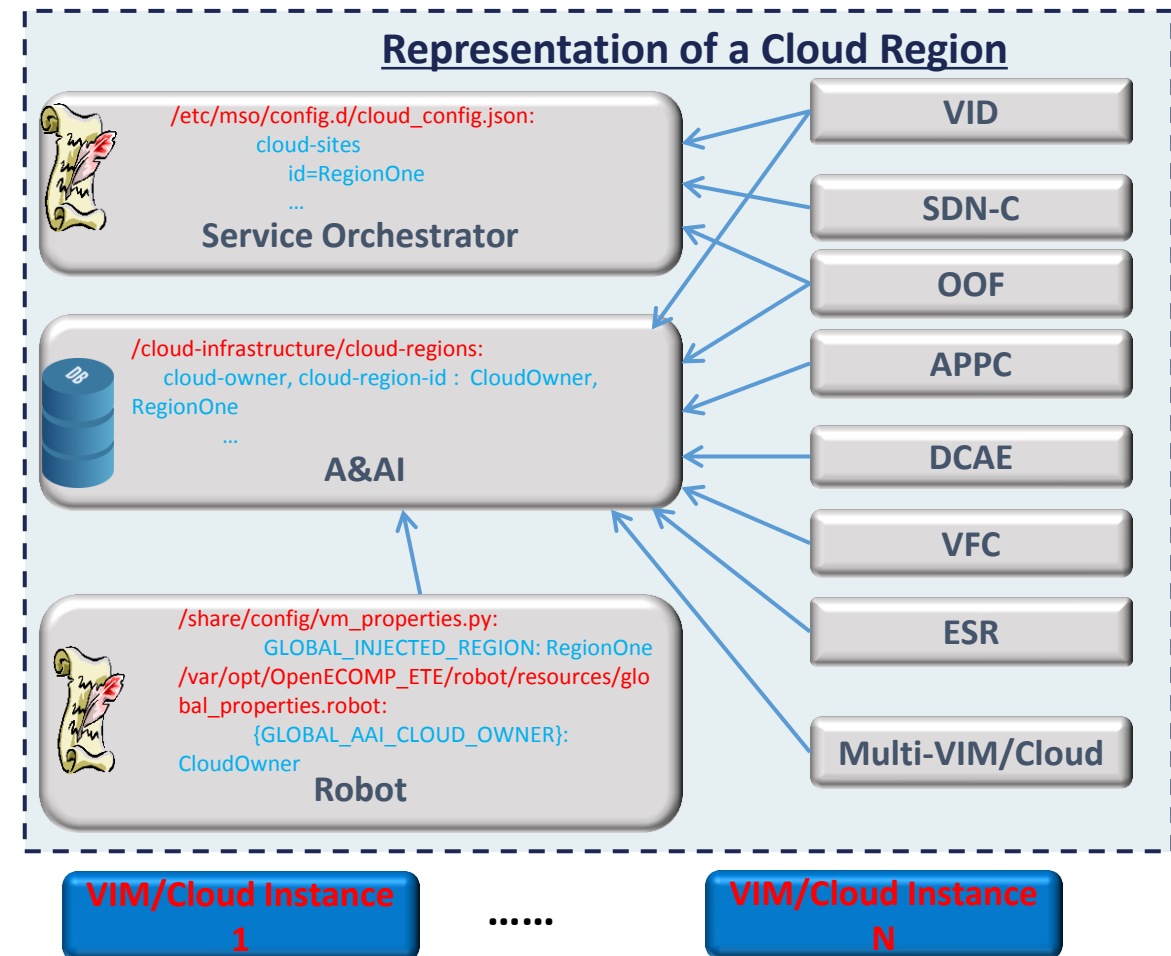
Representation of a Cloud Region

/etc/mso/config.d/cloud_config.json:
cloud-sites
id=RegionOne
…
Service Orchestrator

/cloud-infrastructure/cloud-regions:
cloud-owner, cloud-region-id : CloudOwner, RegionOne
…
DB
A&AI

/share/config/vm_properties.py:
GLOBAL_INJECTED_REGION: RegionOne
/var/opt/OpenECOMP_ETE/robot/resources/global_properties.robot:
{GLOBAL_AAI_CLOUD_OWNER}: CloudOwner
Robot

VID
SDN-C
OOF
APPC
DCAE
VFC
ESR
Multi-VIM/Cloud

VIM/Cloud Instance 1
……
VIM/Cloud Instance N